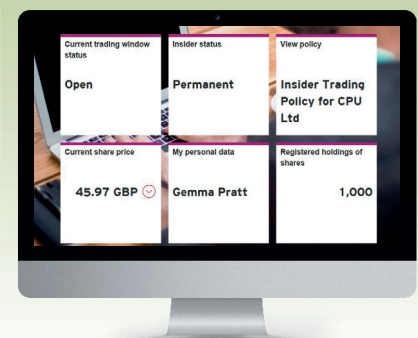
Current trading window status

Open

Insider status

Permanent

View policy

Insider Trading Policy for CPU Ltd

Current share price

45.97 GBP

My personal data

Gemma Pratt

Registered holdings of shares

1,000